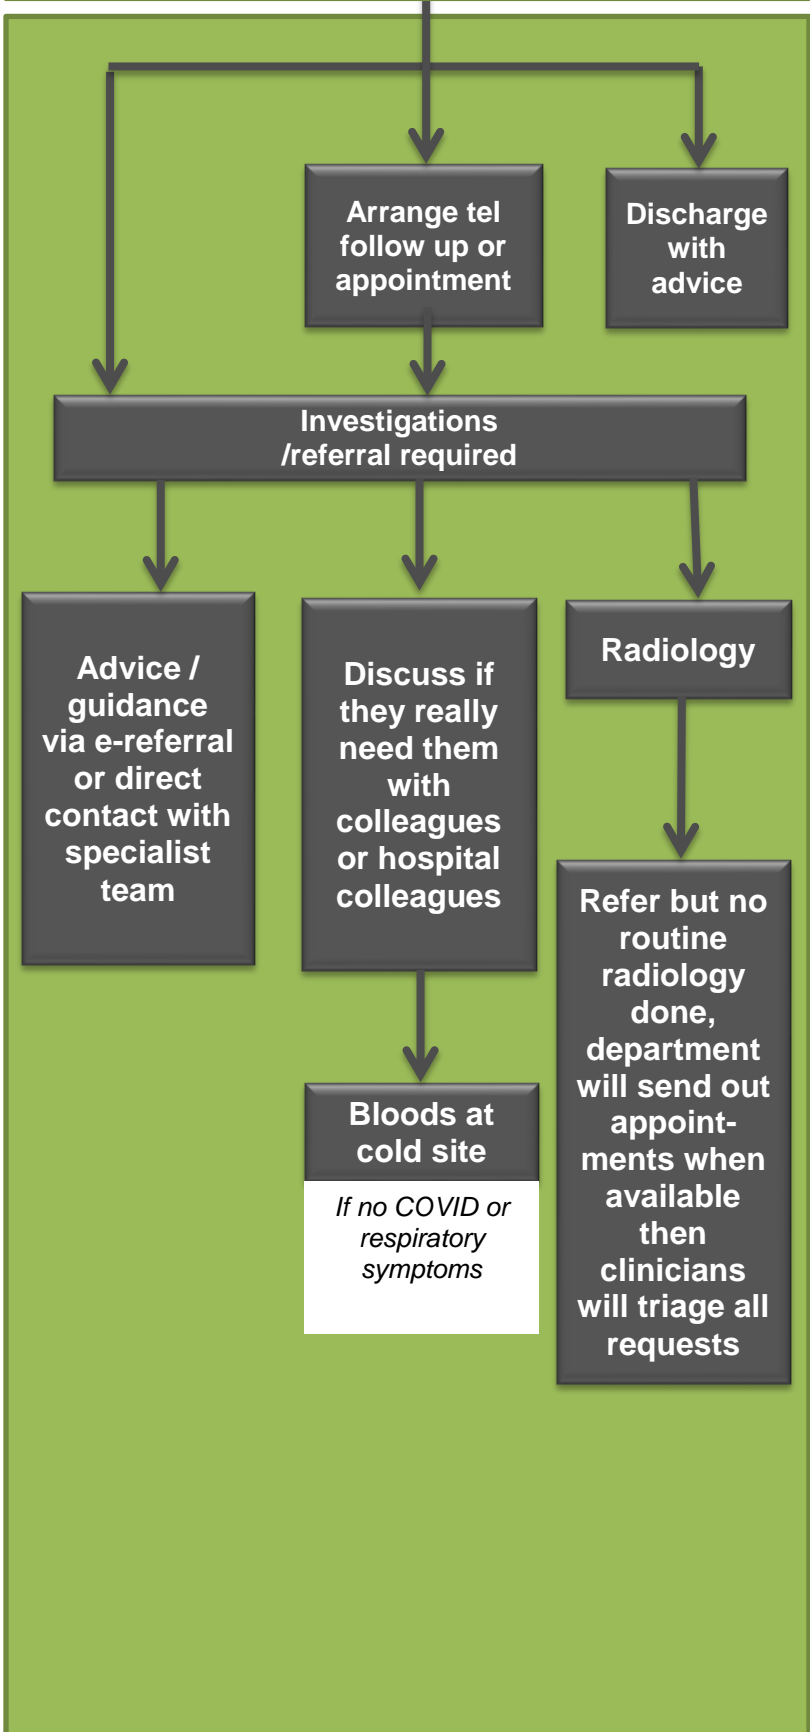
Arrange tel follow up or appointment

Discharge with advice

Investigations /referral required

Advice / guidance via e-referral or direct contact with specialist team

Discuss if they really need them with colleagues or hospital colleagues

Radiology

Bloods at cold site

*If no COVID or respiratory symptoms*

Refer but no routine radiology done, department will send out appointments when available then clinicians will triage all requests